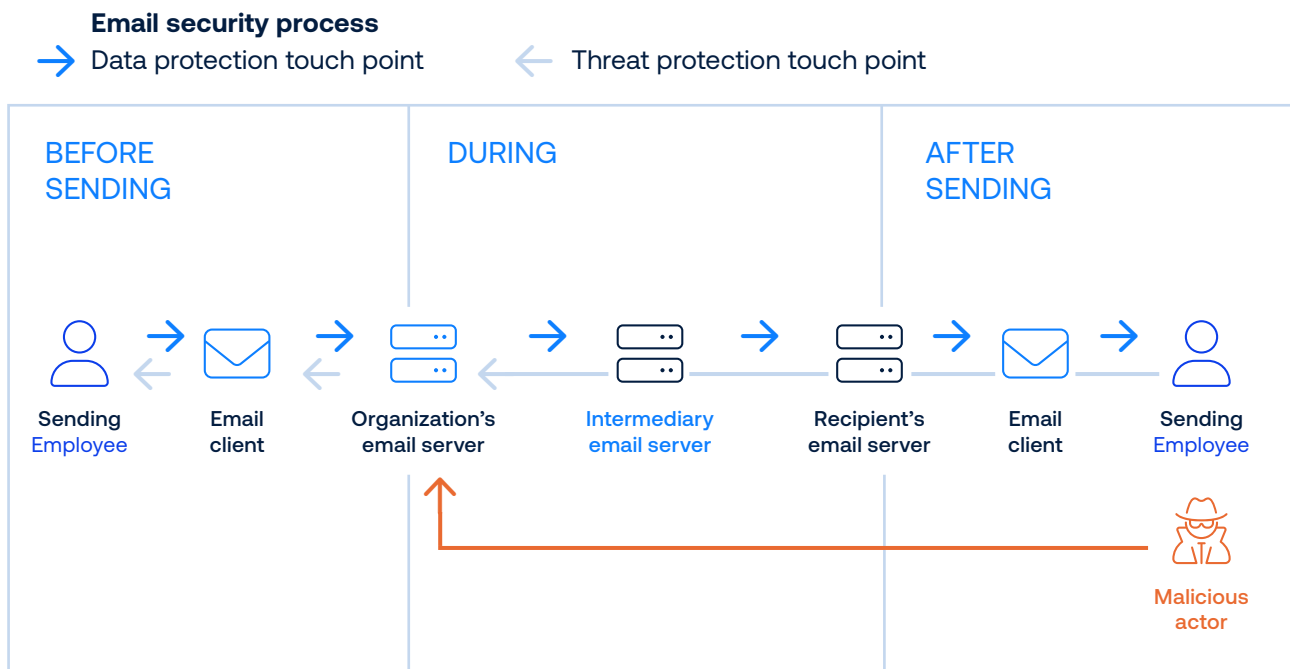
Email security process

Data protection touch point

Threat protection touch point

BEFORE SENDING

DURING

AFTER SENDING

Sending Employee

Email client

Organization's email server

Intermediary email server

Recipient's email server

Email client

Sending Employee

Malicious actor